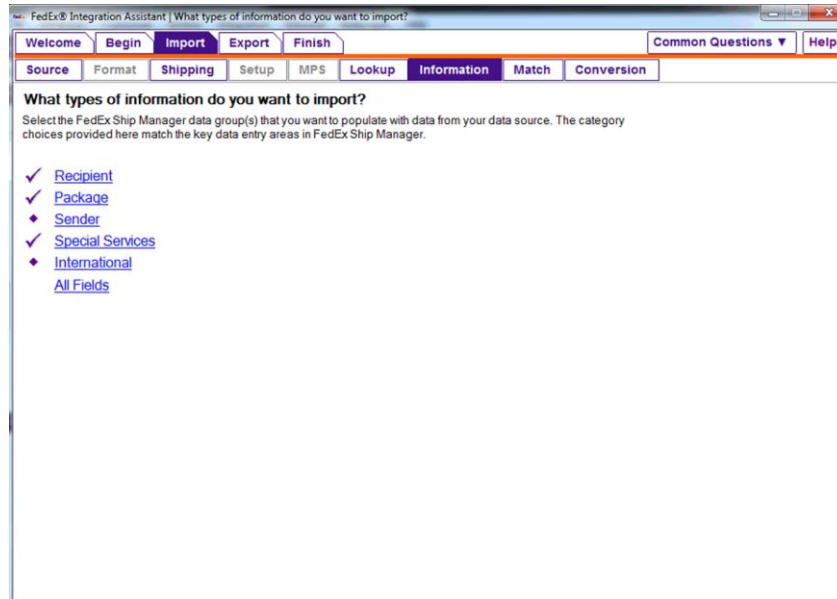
FedEx® Integration Assistant | What types of information do you want to import?

Welcome Begin Import Export Finish

Common Questions ▼ Help

Source Format Shipping Setup MPS Lookup Information Match Conversion

What types of information do you want to import?

Select the FedEx Ship Manager data group(s) that you want to populate with data from your data source. The category choices provided here match the key data entry areas in FedEx Ship Manager.

✓ Recipient
✓ Package
◆ Sender
✓ Special Services
◆ International
All Fields